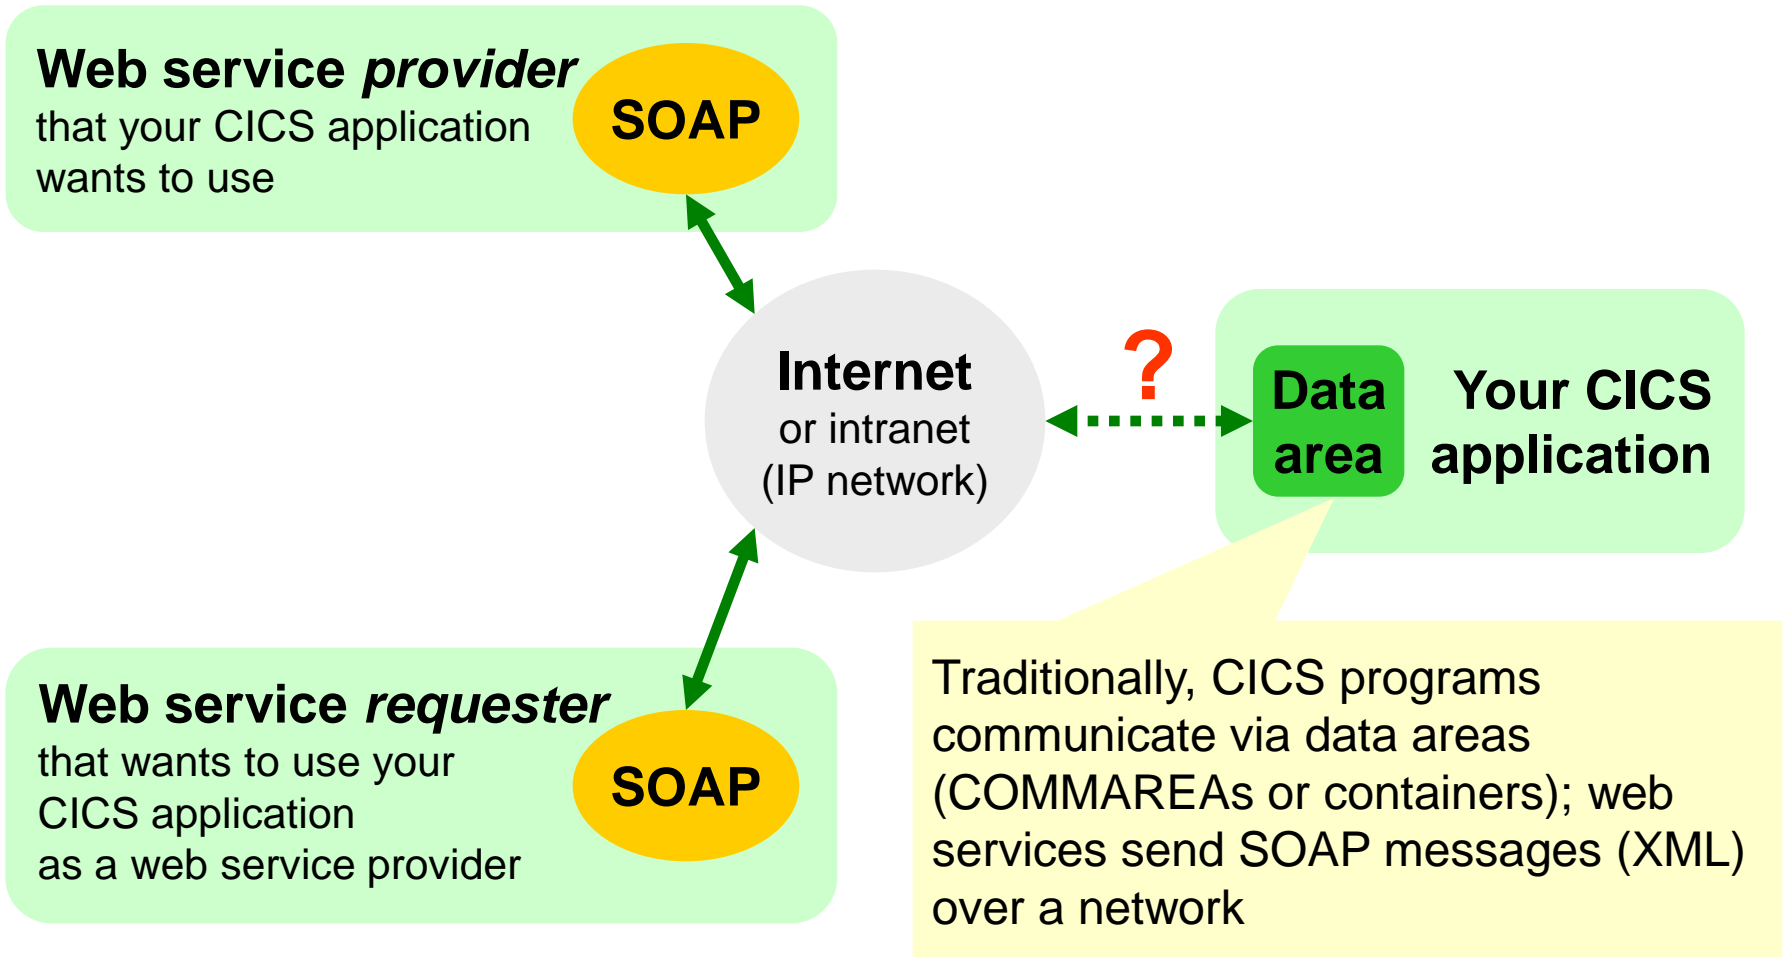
**Web service *provider***
that your CICS application wants to use

SOAP

Internet
or intranet
(IP network)

?

Data area

Your CICS application

**Web service *requester***
that wants to use your CICS application as a web service provider

SOAP

Traditionally, CICS programs communicate via data areas (COMMAREAs or containers); web services send SOAP messages (XML) over a network